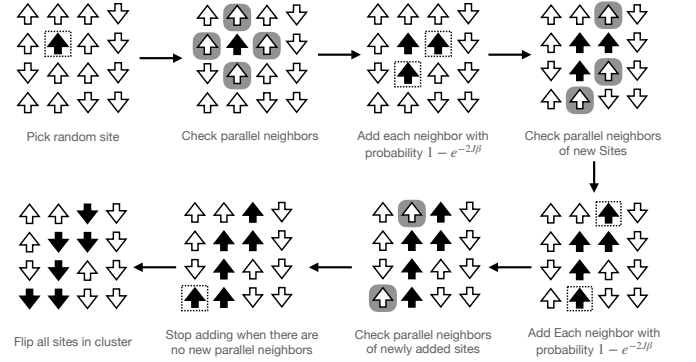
Pick random site

Check parallel neighbors

Add each neighbor with probability $1 - e^{-2J\beta}$

Check parallel neighbors of new Sites

Add Each neighbor with probability $1 - e^{-2J\beta}$

Check parallel neighbors of newly added sites

Stop adding when there are no new parallel neighbors

Flip all sites in cluster